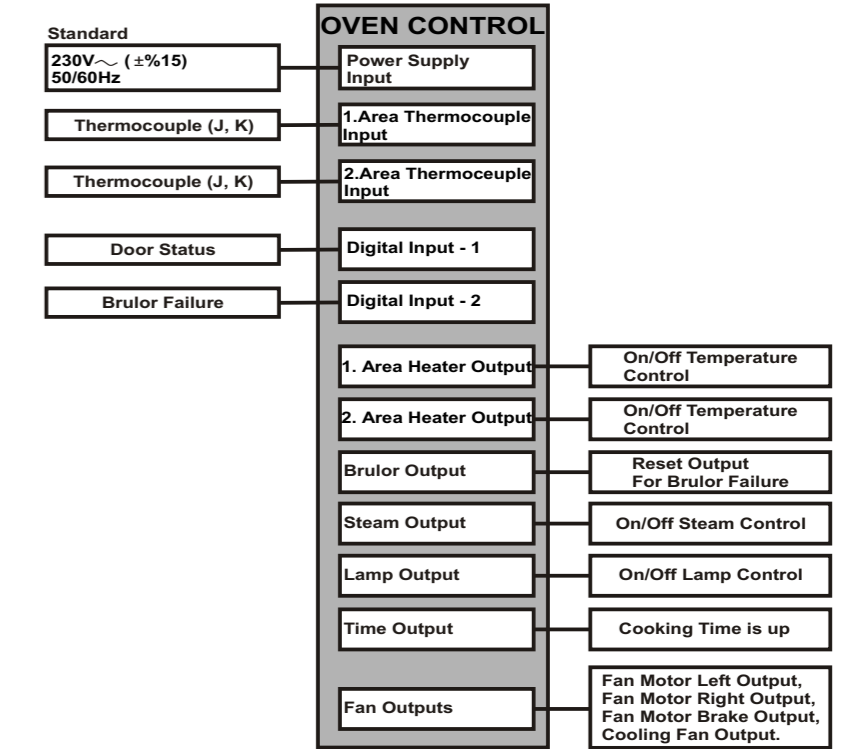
OVEN CONTROL

Standard

230V$\sim$ ($\pm$%15)
50/60Hz

Power Supply Input

Thermocouple (J, K)

1.Area Thermocouple Input

Thermocouple (J, K)

2.Area Thermoceuple Input

Door Status

Digital Input - 1

Brulor Failure

Digital Input - 2

1. Area Heater Output

On/Off Temperature Control

2. Area Heater Output

On/Off Temperature Control

Brulor Output

Reset Output For Brulor Failure

Steam Output

On/Off Steam Control

Lamp Output

On/Off Lamp Control

Time Output

Cooking Time is up

Fan Outputs

Fan Motor Left Output,
Fan Motor Right Output,
Fan Motor Brake Output,
Cooling Fan Output.